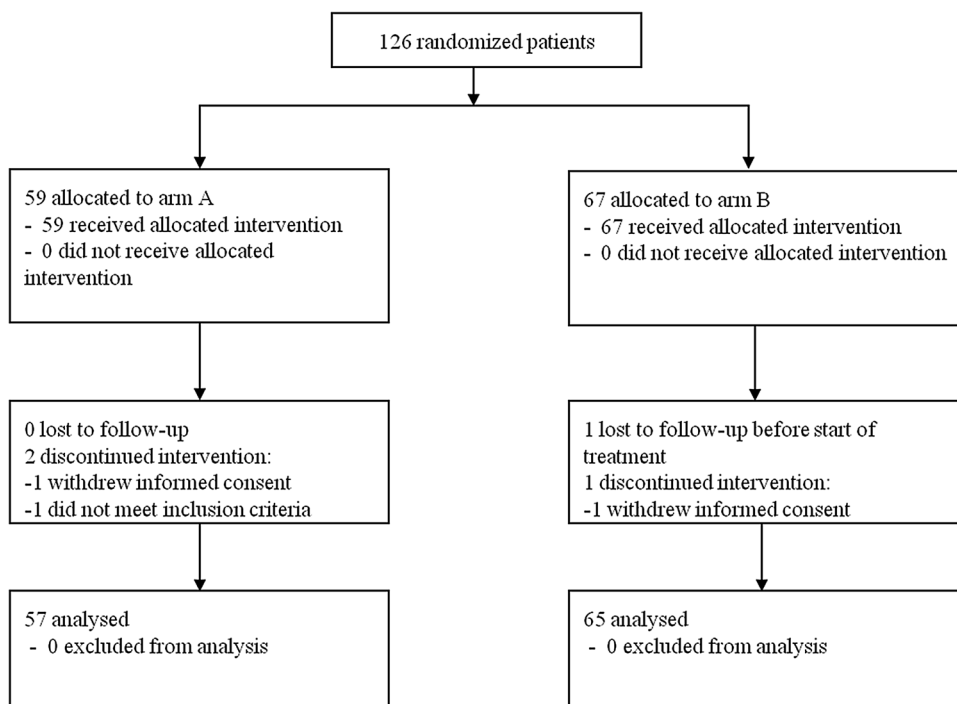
126 randomized patients

59 allocated to arm A
- 59 received allocated intervention
- 0 did not receive allocated intervention

0 lost to follow-up
2 discontinued intervention:
-1 withdrew informed consent
-1 did not meet inclusion criteria

57 analysed
- 0 excluded from analysis

67 allocated to arm B
- 67 received allocated intervention
- 0 did not receive allocated intervention

1 lost to follow-up before start of treatment
1 discontinued intervention:
-1 withdrew informed consent

65 analysed
- 0 excluded from analysis